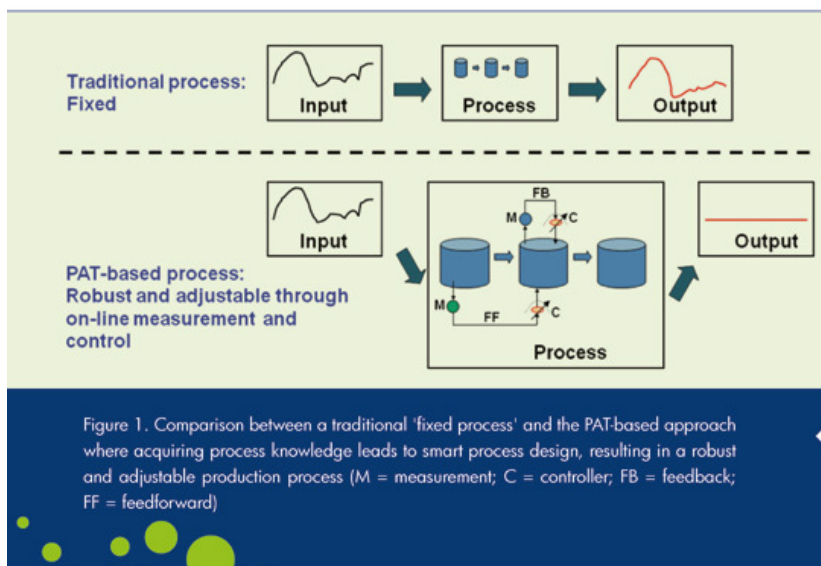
Traditional process:
Fixed

Input

Process

Output

Input

FB

M

C

Output

PAT-based process:
Robust and adjustable through on-line measurement and control

M

FF

C

Process

Figure 1. Comparison between a traditional 'fixed process' and the PAT-based approach where acquiring process knowledge leads to smart process design, resulting in a robust and adjustable production process (M = measurement; C = controller; FB = feedback; FF = feedforward)